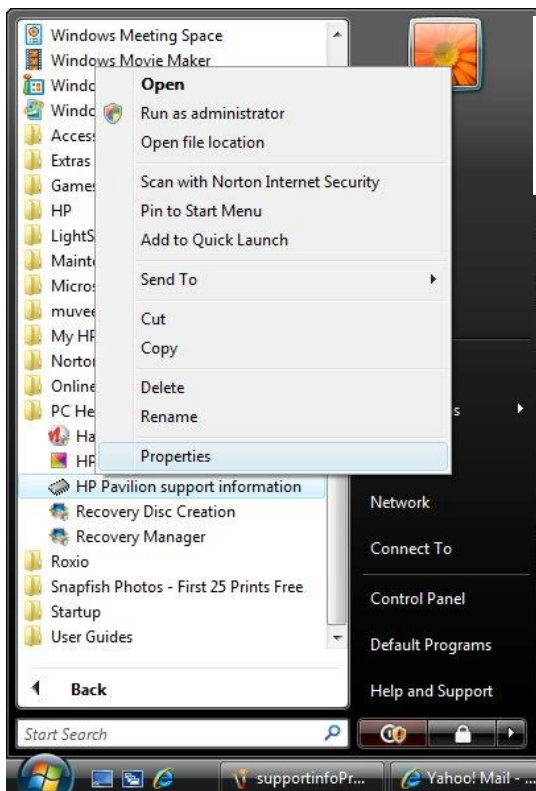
Windows Meeting Space
Windows Movie Maker
Windo
Windo
Access
Extras
Games
HP
LightS
Mainte
Micros
muvee
My HP
Norton
Online
PC He
Ha
HP
HP Pavilion support information
Recovery Disc Creation
Recovery Manager
Roxio
Snapfish Photos - First 25 Prints Free
Startup
User Guides

Back

Start Search

Open
Run as administrator
Open file location
Scan with Norton Internet Security
Pin to Start Menu
Add to Quick Launch
Send To
Cut
Copy
Delete
Rename
Properties

s
Network
Connect To
Control Panel
Default Programs
Help and Support

supportinfoPr...
Yahoo! Mail - ...